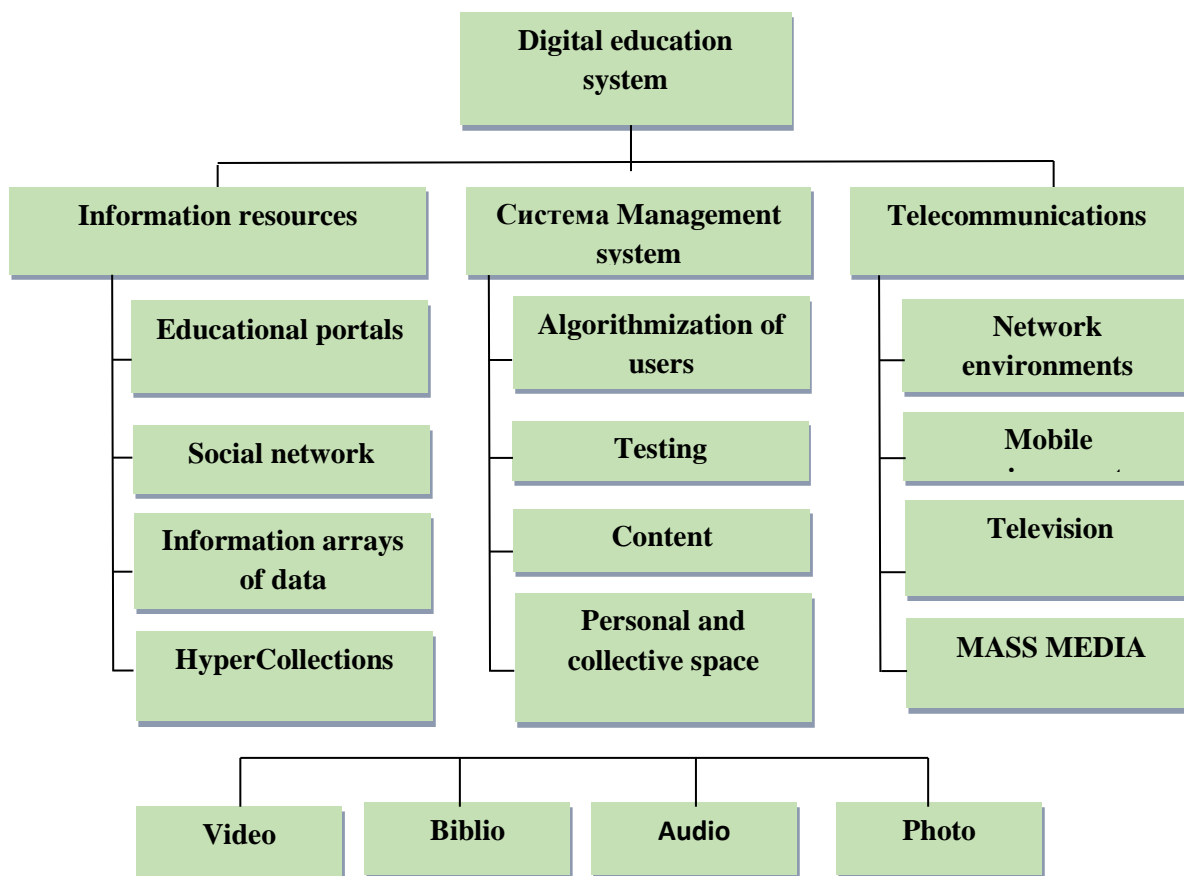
Digital education system

Information resources

Система Management system

Telecommunications

Educational portals

Social network

Information arrays of data

HyperCollections

Algorithmization of users

Testing

Content

Personal and collective space

Network environments

Mobile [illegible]

Television

MASS MEDIA

Video

Biblio

Audio

Photo